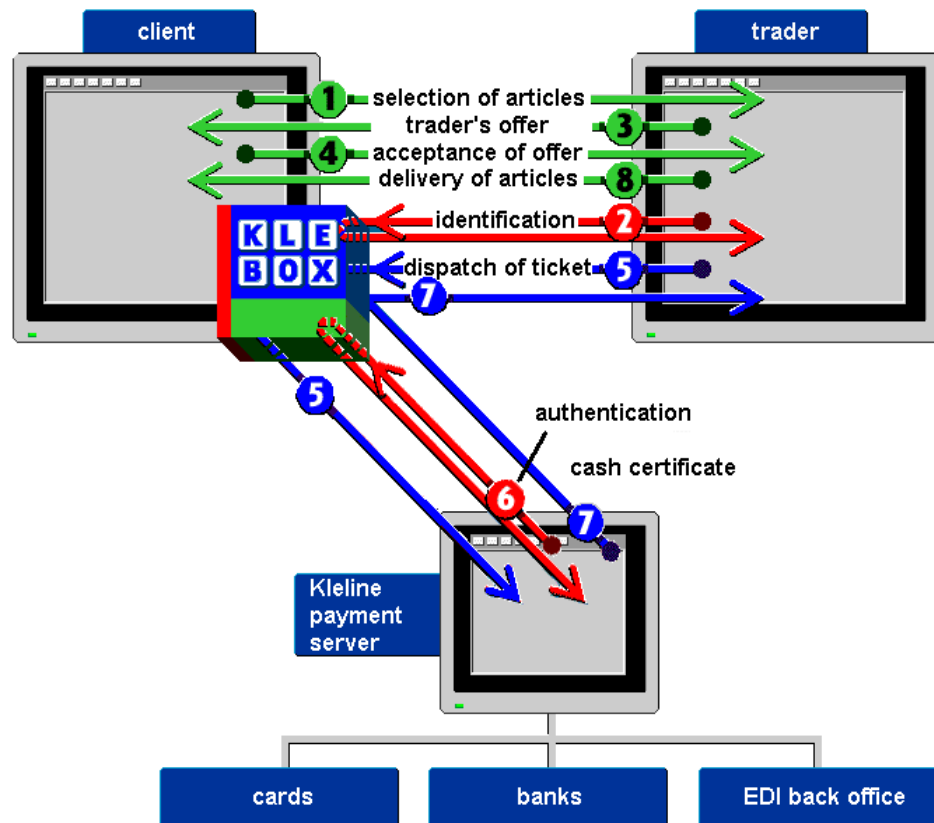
client

trader

1 selection of articles

trader's offer 3

4 acceptance of offer

delivery of articles 8

identification 2

KLE BOX

dispatch of ticket 5

7

5

authentication

cash certificate

6

7

Kleline payment server

cards

banks

EDI back office